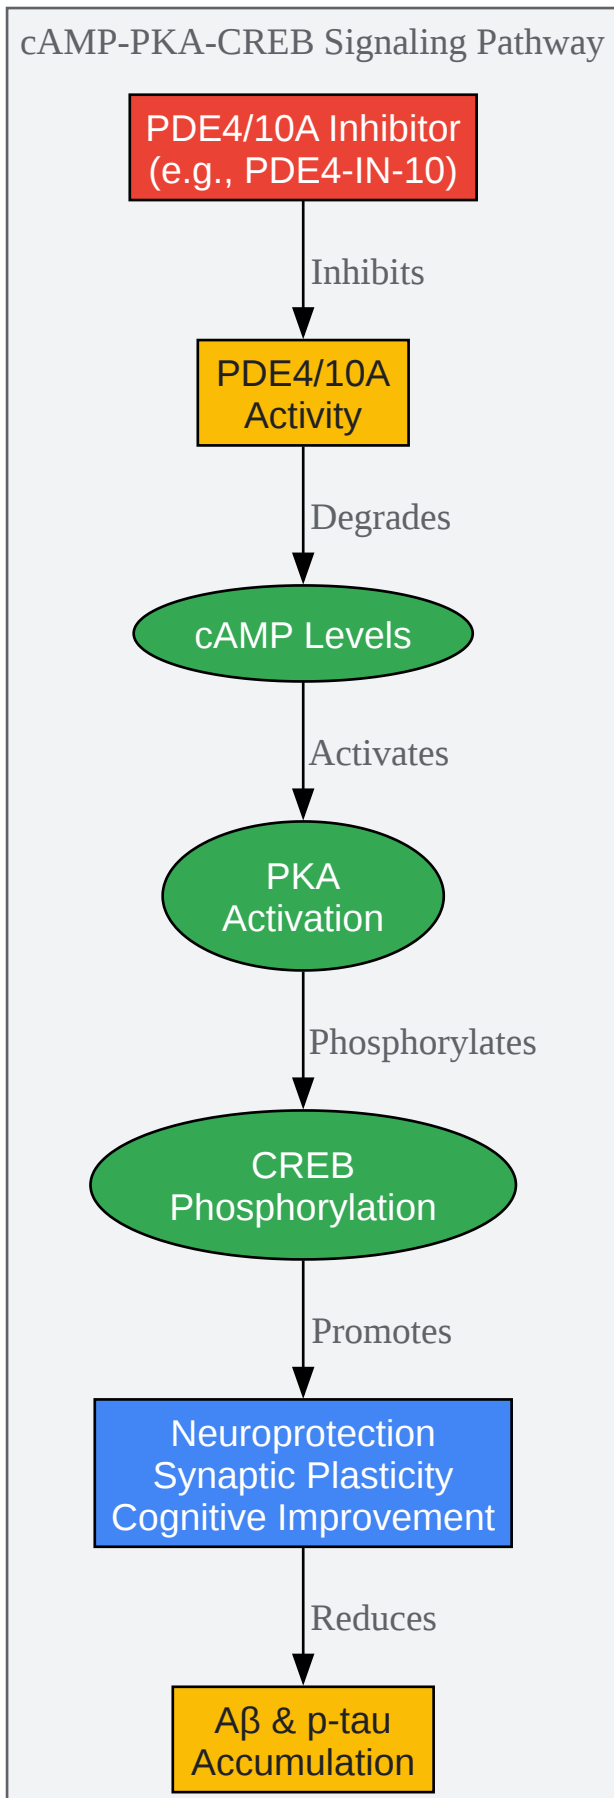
cAMP-PKA-CREB Signaling Pathway

PDE4/10A Inhibitor
(e.g., PDE4-IN-10)

Inhibits

PDE4/10A
Activity

Degrades

cAMP Levels

Activates

PKA
Activation

Phosphorylates

CREB
Phosphorylation

Promotes

Neuroprotection
Synaptic Plasticity
Cognitive Improvement

Reduces

Aβ & p-tau
Accumulation